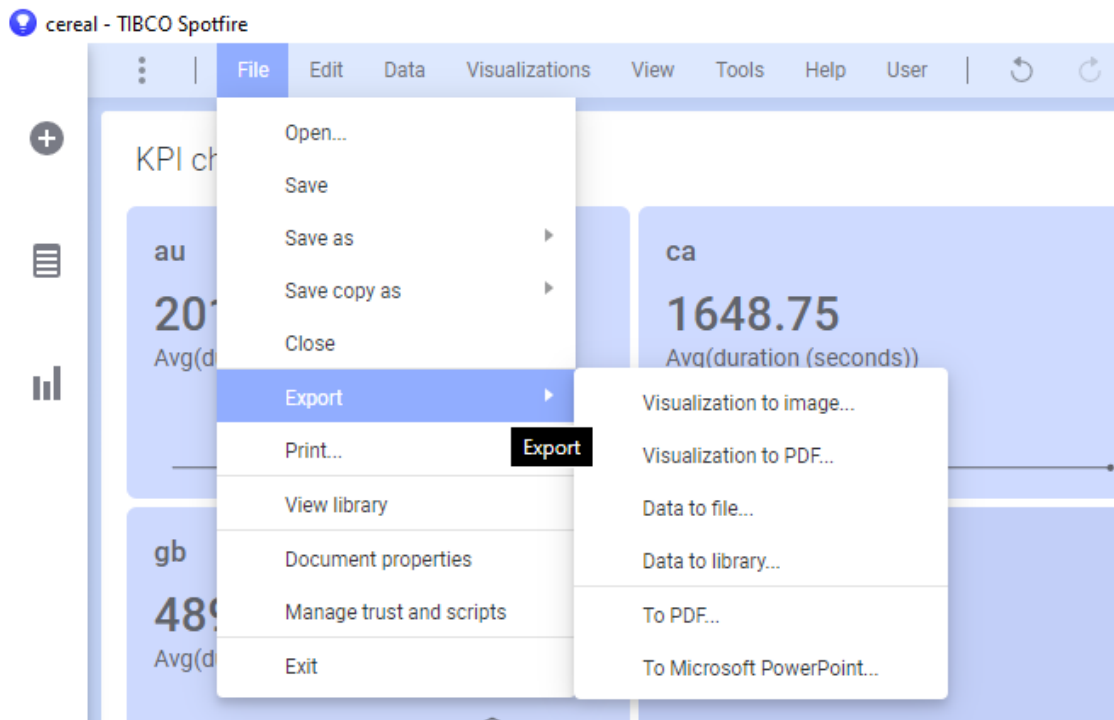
cereal - TIBCO Spotfire

File Edit Data Visualizations View Tools Help User

KPI ch

au
201
Avg(d

ca
1648.75
Avg(duration (seconds))

gb
489
Avg(d

Open...
Save
Save as
Save copy as
Close
Export
Print...
View library
Document properties
Manage trust and scripts
Exit

Export

Visualization to image...
Visualization to PDF...
Data to file...
Data to library...
To PDF...
To Microsoft PowerPoint...